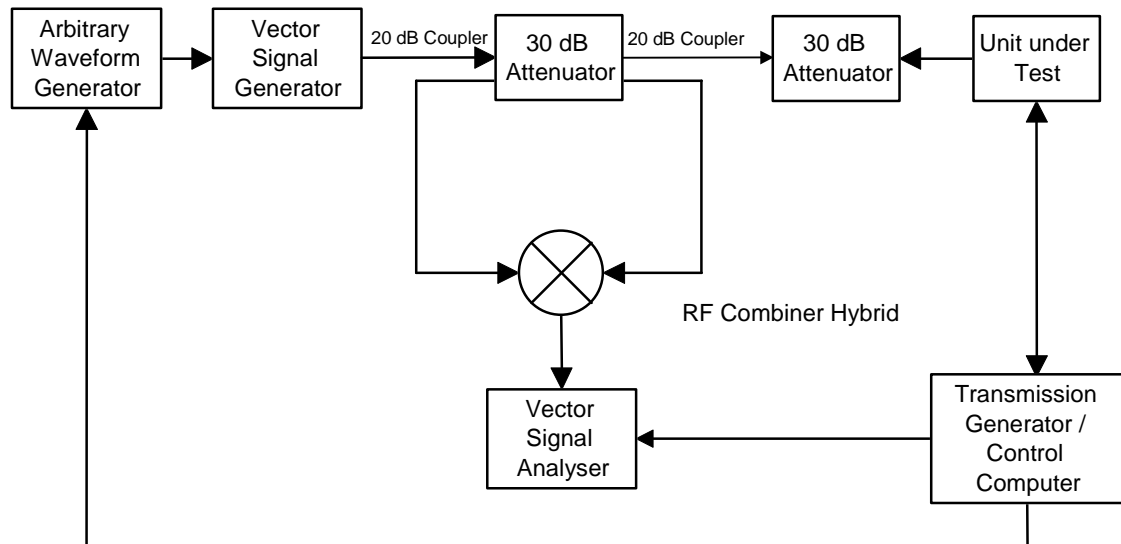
Arbitrary Waveform Generator

Vector Signal Generator

20 dB Coupler

30 dB Attenuator

20 dB Coupler

30 dB Attenuator

Unit under Test

RF Combiner Hybrid

Vector Signal Analyser

Transmission Generator / Control Computer